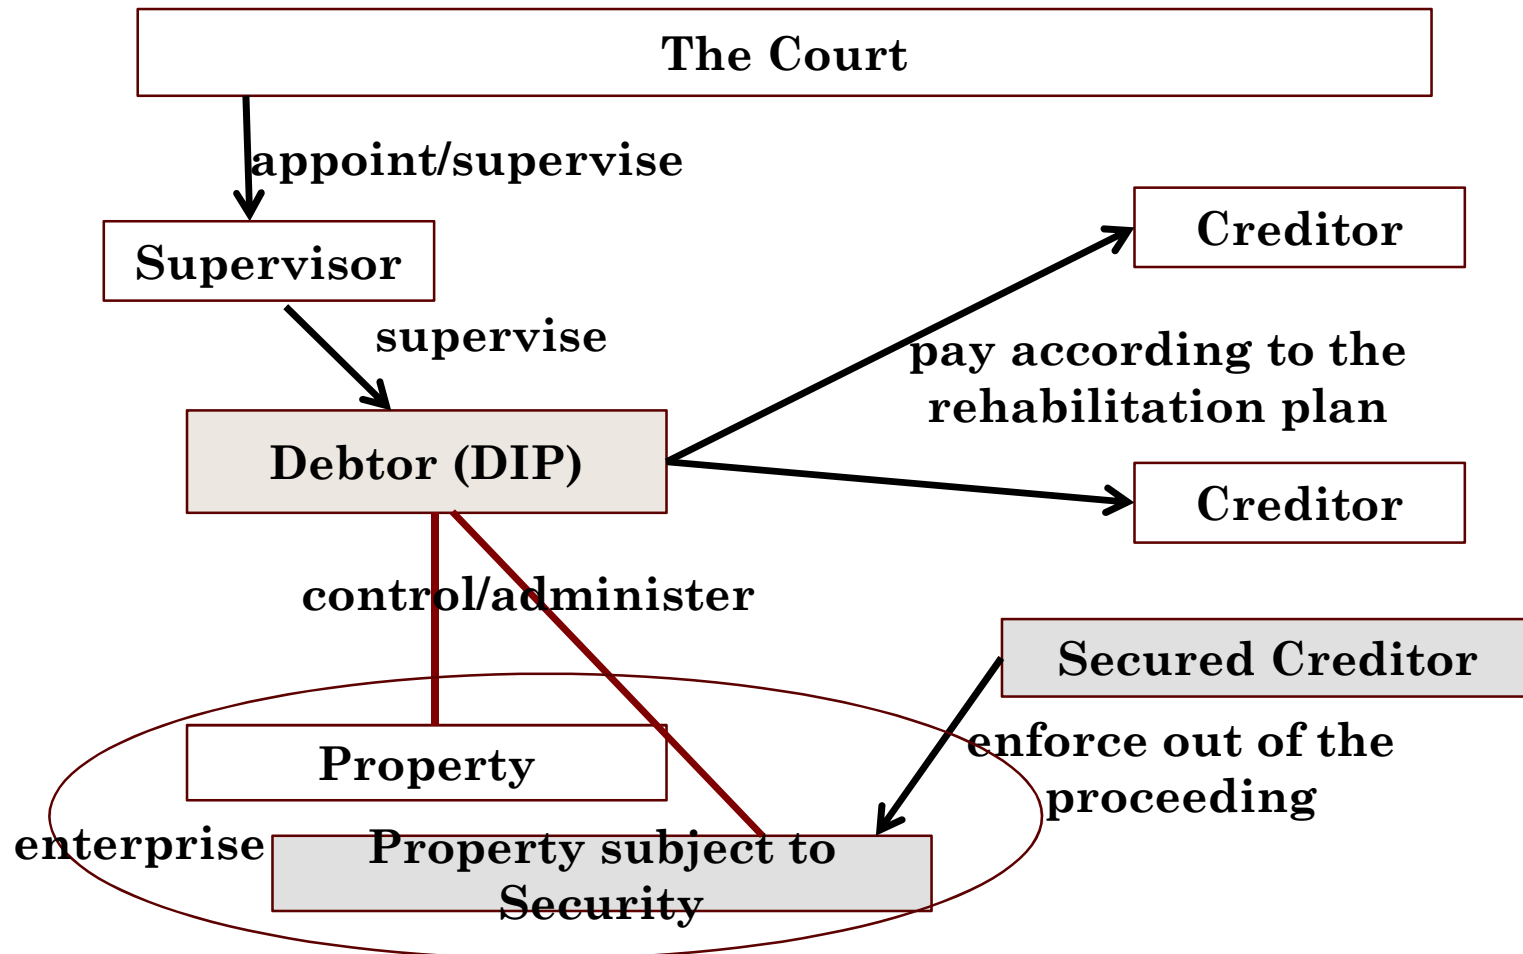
The Court

appoint/supervise

Supervisor

supervise

Creditor

pay according to the rehabilitation plan

Debtor (DIP)

Creditor

control/administer

Secured Creditor

enforce out of the proceeding

Property

enterprise

Property subject to Security